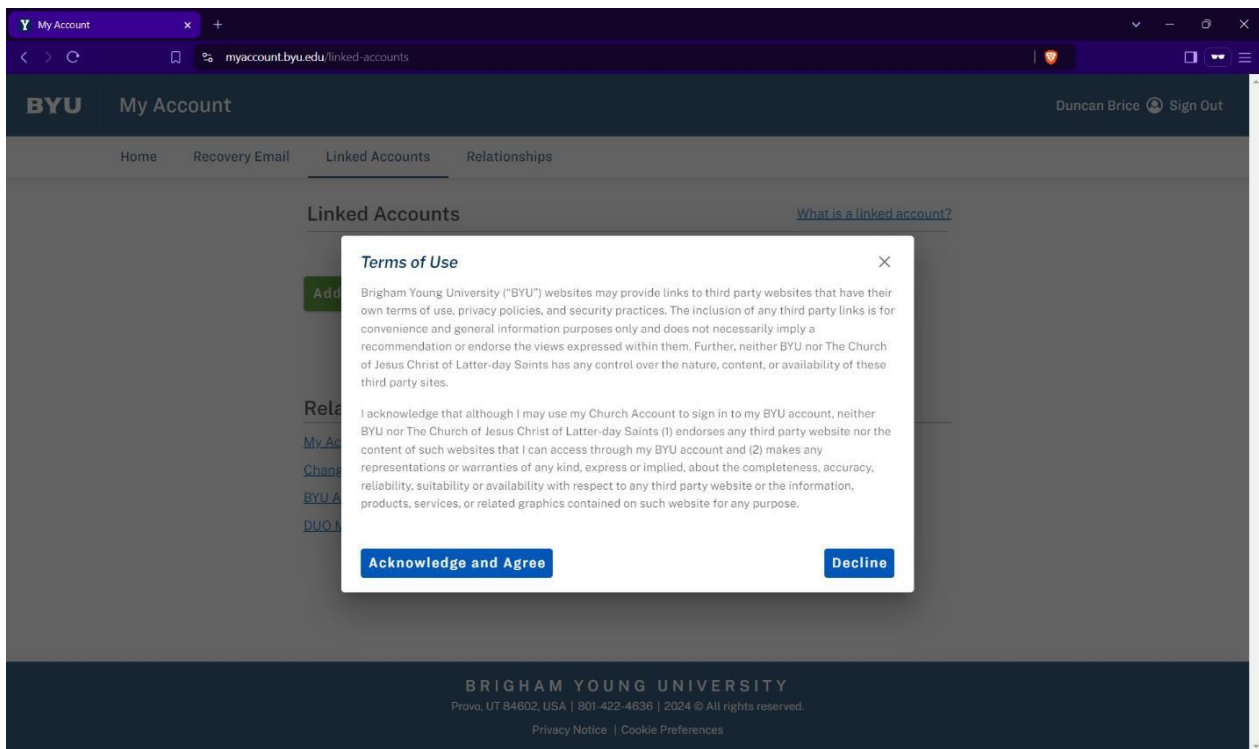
My Account

myaccount.byu.edu/linked-accounts

BYU My Account

Duncan Brice Sign Out

Home Recovery Email Linked Accounts Relationships

Linked Accounts

What is a linked account?

Add

Rela

My Ac

Chan

BYU A

DUO

Terms of Use

Brigham Young University ("BYU") websites may provide links to third party websites that have their own terms of use, privacy policies, and security practices. The inclusion of any third party links is for convenience and general information purposes only and does not necessarily imply a recommendation or endorse the views expressed within them. Further, neither BYU nor The Church of Jesus Christ of Latter-day Saints has any control over the nature, content, or availability of these third party sites.

I acknowledge that although I may use my Church Account to sign in to my BYU account, neither BYU nor The Church of Jesus Christ of Latter-day Saints (1) endorses any third party website nor the content of such websites that I can access through my BYU account and (2) makes any representations or warranties of any kind, express or implied, about the completeness, accuracy, reliability, suitability or availability with respect to any third party website or the information, products, services, or related graphics contained on such website for any purpose.

Acknowledge and Agree

Decline

BRIGHAM YOUNG UNIVERSITY

Provo, UT 84602, USA | 801-422-4636 | 2024 © All rights reserved.

Privacy Notice | Cookie Preferences